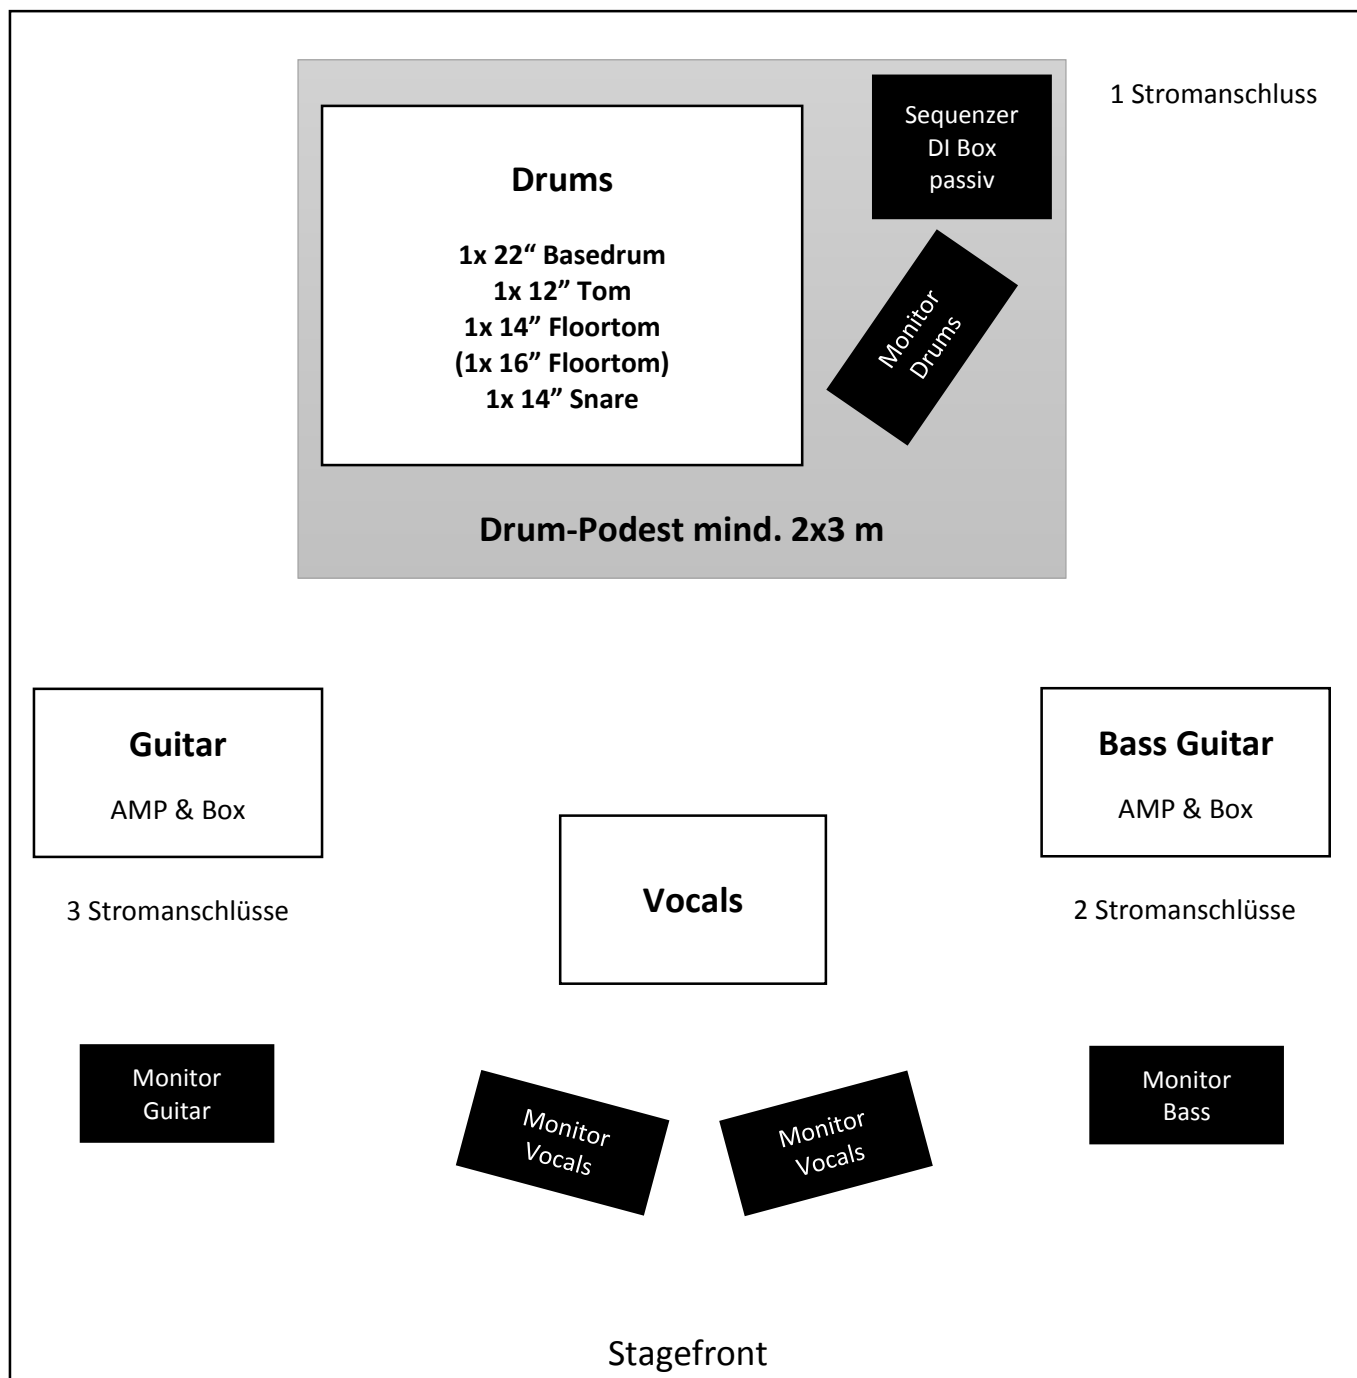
Drums

1x 22" Basedrum
1x 12" Tom
1x 14" Floortom
(1x 16" Floortom)
1x 14" Snare

Sequenzer
DI Box
passiv

1 Stromanschluss

Monitor
Drums

Drum-Podest mind. 2x3 m

Guitar

AMP & Box

Bass Guitar

AMP & Box

Vocals

3 Stromanschlüsse

2 Stromanschlüsse

Monitor
Guitar

Monitor
Vocals

Monitor
Vocals

Monitor
Bass

Stagefront